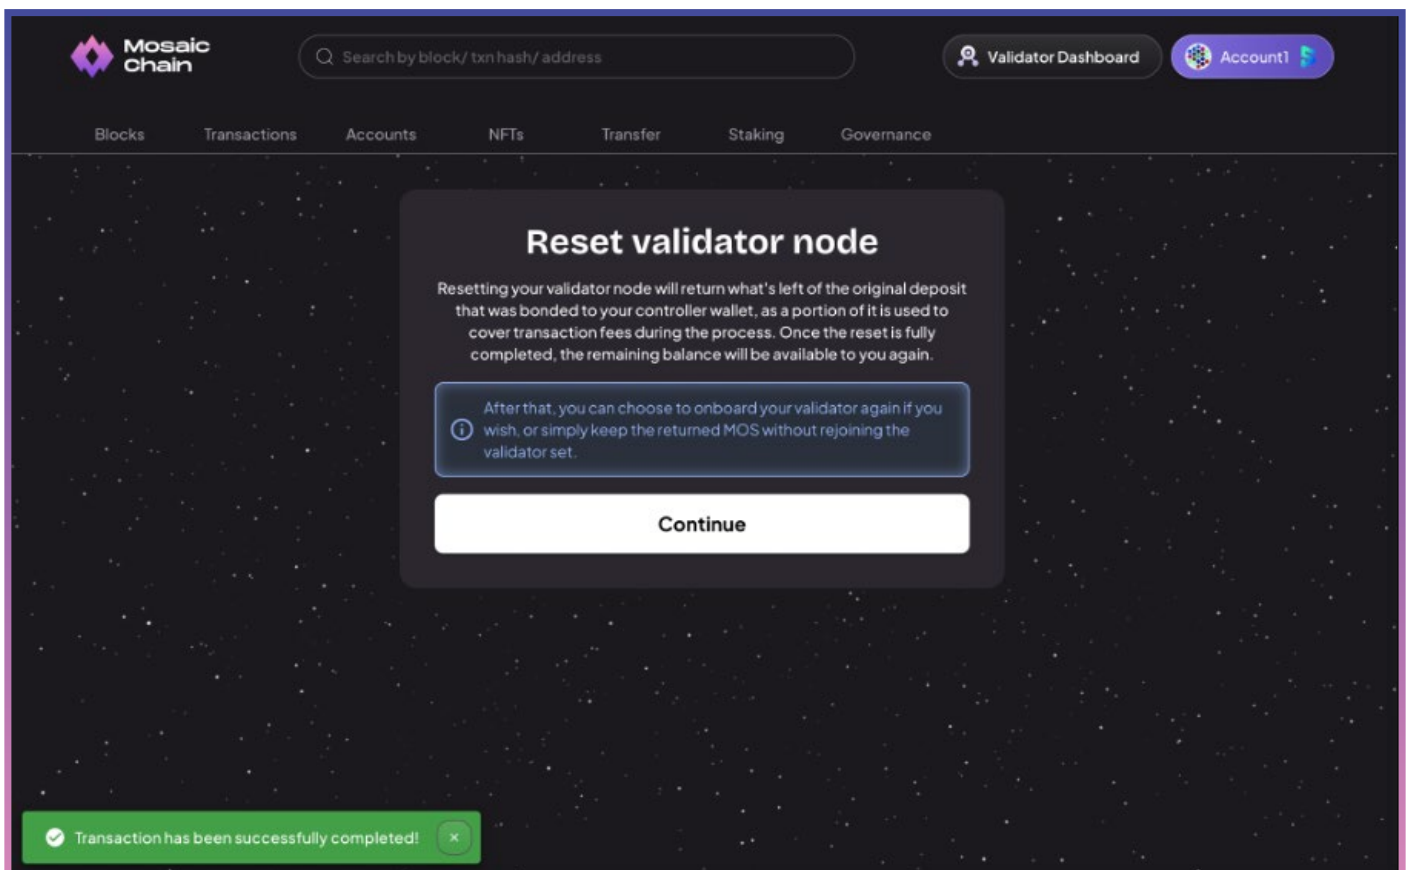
Mosaic Chain

Search by block/ txn hash/ address

Validator Dashboard

Account1

Blocks Transactions Accounts NFTs Transfer Staking Governance

Reset validator node

Resetting your validator node will return what's left of the original deposit that was bonded to your controller wallet, as a portion of it is used to cover transaction fees during the process. Once the reset is fully completed, the remaining balance will be available to you again.

After that, you can choose to onboard your validator again if you wish, or simply keep the returned MOS without rejoining the validator set.

Continue

Transaction has been successfully completed!

×